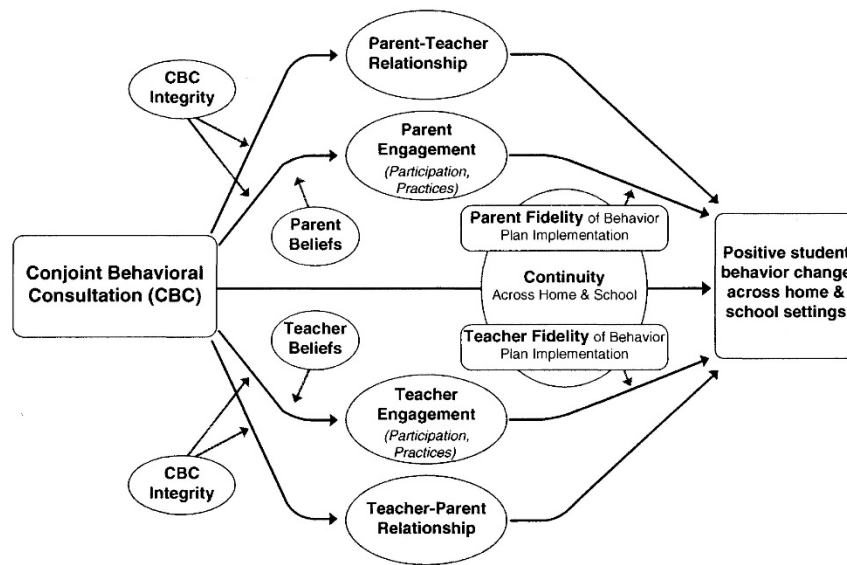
Parent-Teacher Relationship

CBC Integrity

Parent Engagement
(Participation, Practices)

Parent Beliefs

Parent Fidelity of Behavior Plan Implementation

Conjoint Behavioral Consultation (CBC)

Continuity
Across Home & School

Positive student behavior change across home & school settings

Teacher Fidelity of Behavior Plan Implementation

Teacher Beliefs

Teacher Engagement
(Participation, Practices)

CBC Integrity

Teacher-Parent Relationship